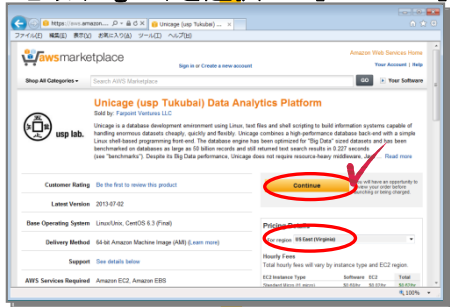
https://aws.amazon... Unicage (usp Tukubai) ...

ファイル(F) 編集(E) 表示(V) お気に入り(A) ツール(T) ヘルプ(H)

awsmarketplace

Amazon Web Services Home

Sign in or Create a new account

Your Account | Help

Shop All Categories

Search AWS Marketplace

GO

Your Software

usp lab.

Unicage (usp Tukubai) Data Analytics Platform

Sold by: Fairport Ventures LLC

Unicage is a database development environment using Linux, text files and shell scripting to build information systems capable of handling enormous datasets cheaply, quickly and flexibly. Unicage combines a high-performance database back-end with a simple Linux shell-based programming front-end. The database engine has been optimized for "Big Data" sized datasets and has been benchmarked on databases as large as 50 billion records and still returned text search results in 0.227 seconds (see "benchmarks"). Despite its Big Data performance, Unicage does not require resource-heavy middleware, Ja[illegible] Read more

Customer Rating Be the first to review this product

Latest Version 2013-07-02

Base Operating System Linux/Unix, CentOS 6.3 (Final)

Delivery Method 64-bit Amazon Machine Image (AMI) (Learn more)

Support See details below

AWS Services Required Amazon EC2, Amazon EBS

Continue

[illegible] will have an opportunity to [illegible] view your order before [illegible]nching or being charged.

Pricing Details

For region US East (Virginia)

Hourly Fees

Total hourly fees will vary by instance type and EC2 region

EC2 Instance Type Software EC2 Total

100%